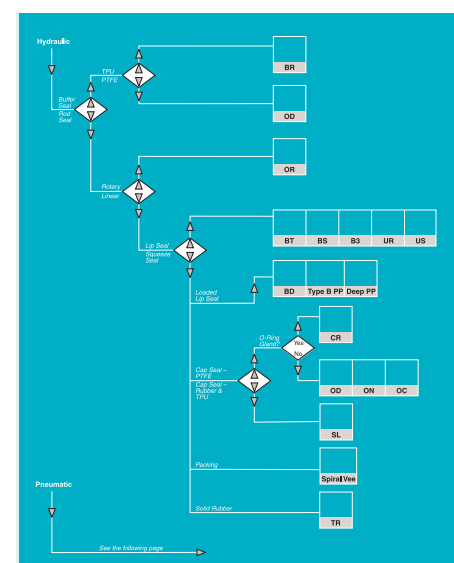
Hydraulic

TPU
PTFE

BR

Buffer Seal
Rod Seal

OD

OR

Rotary
Linear

BT BS B3 UR US

Lip Seal
Squeeze Seal

Loaded Lip Seal

BD Type B PP Deep PP

O-Ring Gland?

Yes
No

CR

Cap Seal – PTFE
Cap Seal – Rubber & TPU

OD ON OC

SL

Packing

Spiral Vee

Pneumatic

Solid Rubber

TR

See the following page